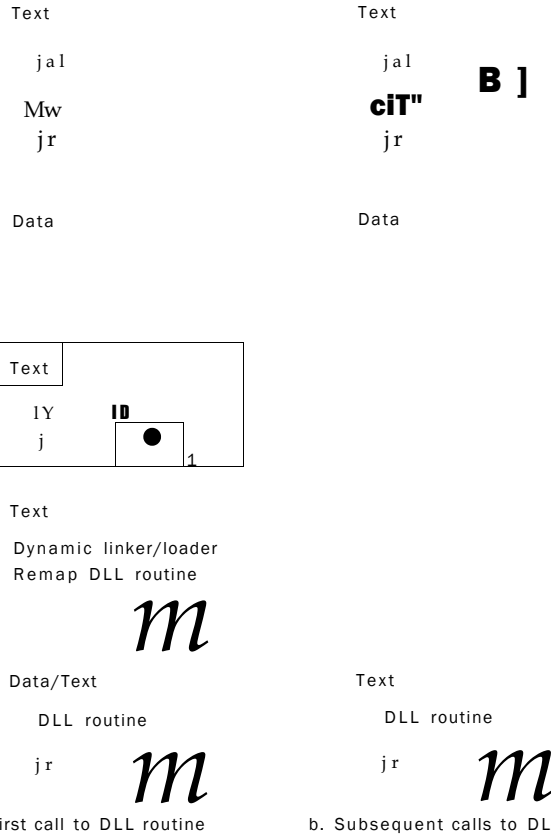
Text

jal

Mw

jr

Data

Text

jal

ciT"

B ]

jr

Data

Text

lY

ID

j

1

Text

Dynamic linker/loader

Remap DLL routine

m

Data/Text

DLL routine

jr

m

irst call to DLL routine

Text

DLL routine

jr

m

b. Subsequent calls to DL